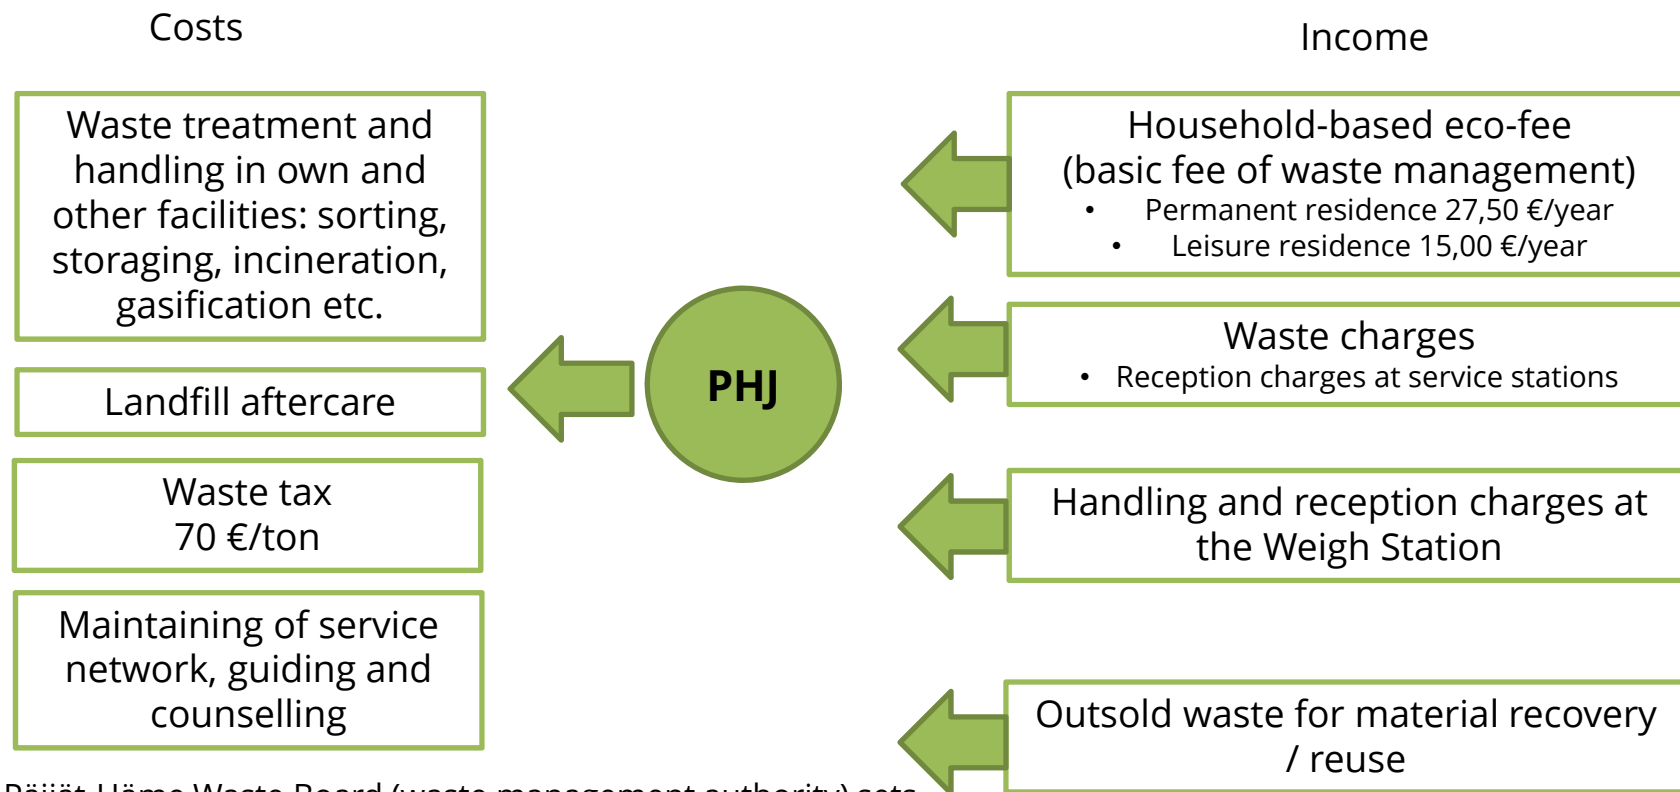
Costs

Income

Waste treatment and handling in own and other facilities: sorting, storaging, incineration, gasification etc.

Landfill aftercare

Waste tax
70 €/ton

Maintaining of service network, guiding and counselling

PHJ

Household-based eco-fee (basic fee of waste management)
• Permanent residence 27,50 €/year
• Leisure residence 15,00 €/year

Waste charges
• Reception charges at service stations

Handling and reception charges at the Weigh Station

Outsold waste for material recovery / reuse

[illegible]